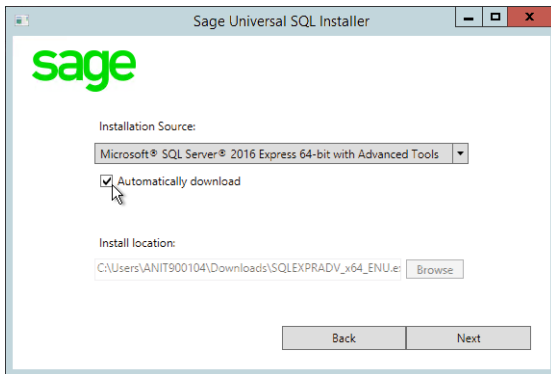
Sage Universal SQL Installer

sage

Installation Source:

Microsoft® SQL Server® 2016 Express 64-bit with Advanced Tools

Automatically download

Install location:

C:\Users\ANIT900104\Downloads\SQLEXPRADV_x64_ENU.e

Browse

Back

Next